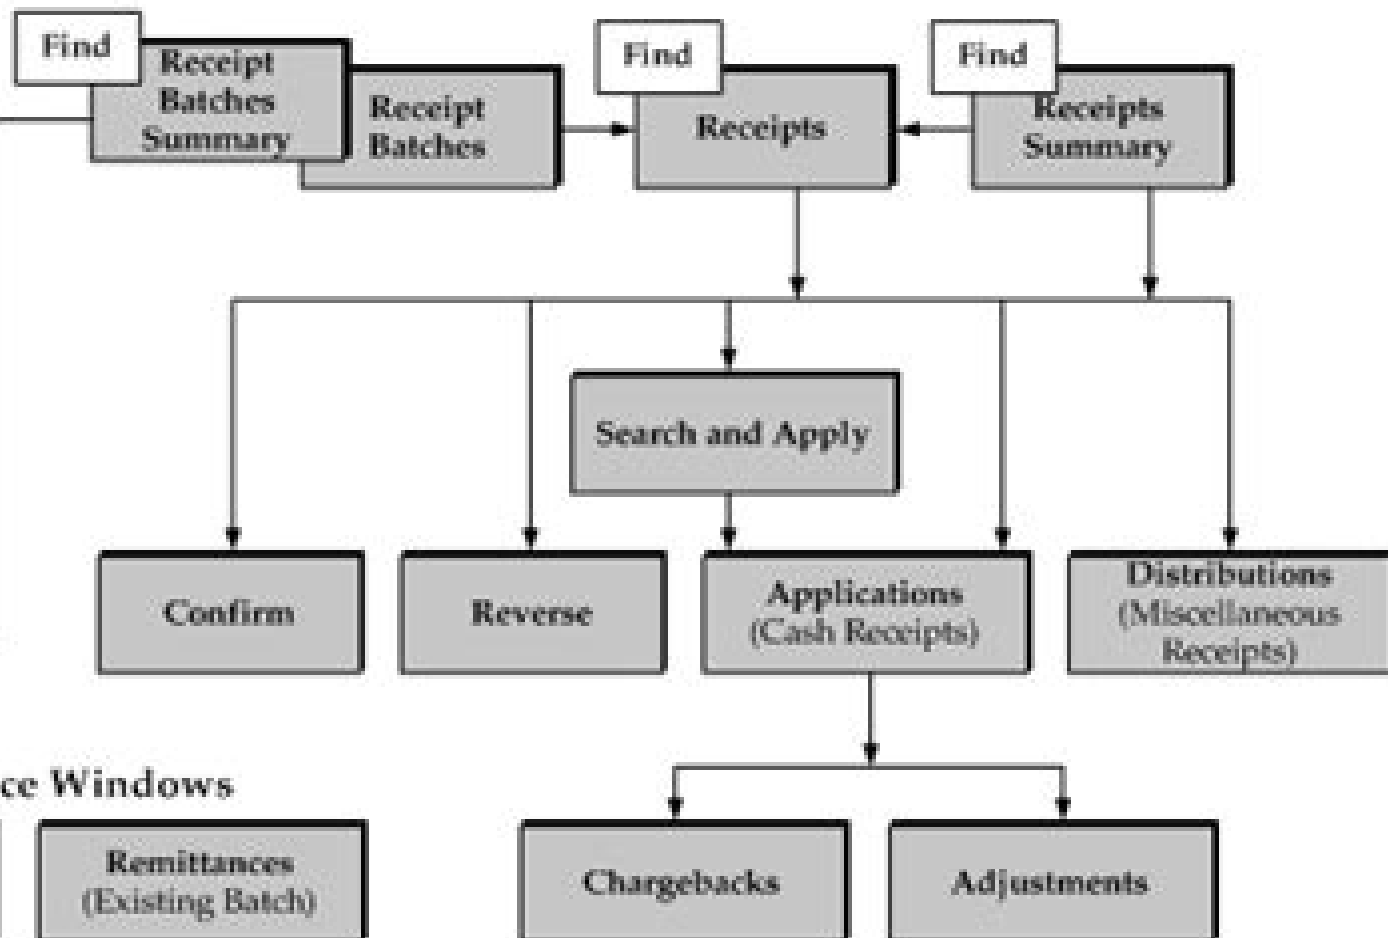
Find
Receipt Batches Summary
Receipt Batches
Find
Receipts
Find
Receipts Summary
Search and Apply
Confirm
Reverse
Applications (Cash Receipts)
Distributions (Miscellaneous Receipts)
ce Windows
Remittances (Existing Batch)
Chargebacks
Adjustments